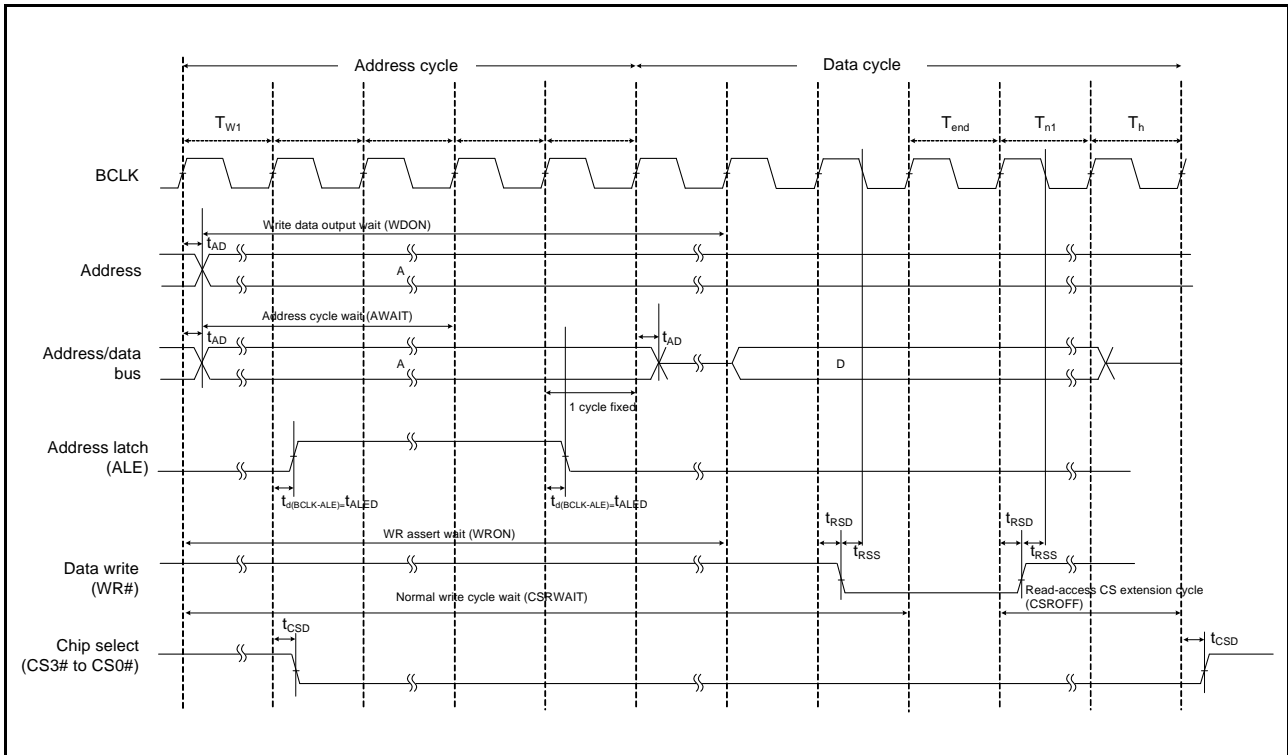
Address cycle

Data cycle

$T_{W1}$

$T_{end}$

$T_{n1}$

$T_h$

BCLK

Write data output wait (WDON)

$t_{AD}$

Address

A

Address cycle wait (AWAIT)

$t_{AD}$

$t_{AD}$

Address/data bus

A

D

1 cycle fixed

Address latch (ALE)

$t_{d(BCLK-ALE)}=t_{ALED}$

$t_{d(BCLK-ALE)}=t_{ALED}$

$t_{RSD}$

$t_{RSD}$

WR assert wait (WRON)

$t_{RSS}$

$t_{RSS}$

Data write (WR#)

Normal write cycle wait (CSRWAIT)

Read-access CS extension cycle (CSROFF)

$t_{CSD}$

$t_{CSD}$

Chip select (CS3# to CS0#)